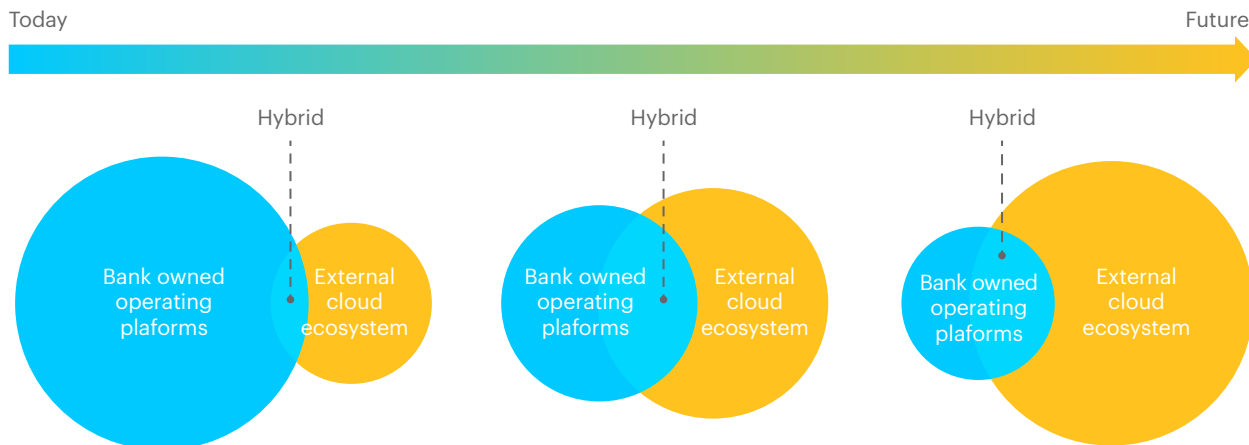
Today

Future

Hybrid

Bank owned operating plaforms

External cloud ecosystem

Hybrid

Bank owned operating plaforms

External cloud ecosystem

Hybrid

Bank owned operating plaforms

External cloud ecosystem